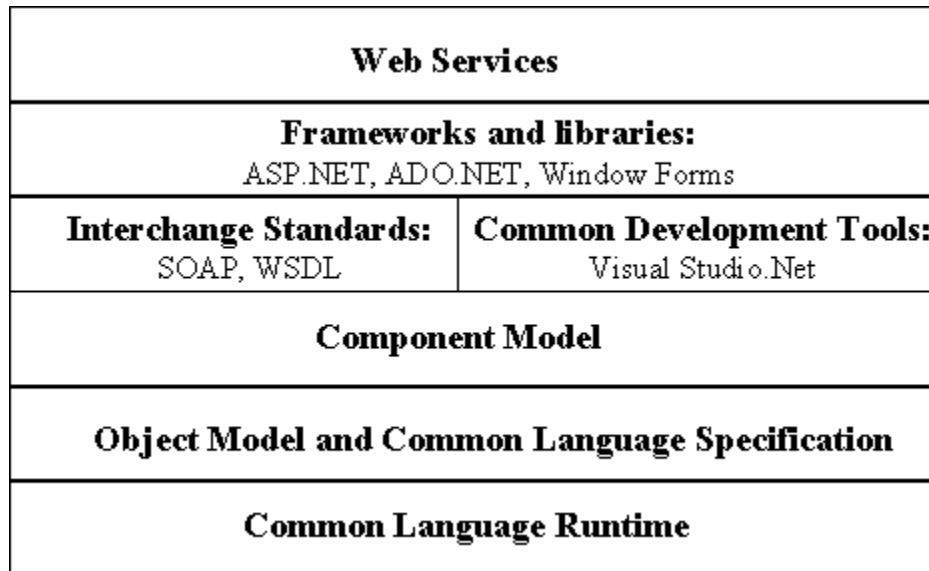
Web Services

Frameworks and libraries:
ASP.NET, ADO.NET, Window Forms

Interchange Standards:
SOAP, WSDL

Common Development Tools:
Visual Studio.Net

Component Model

Object Model and Common Language Specification

Common Language Runtime